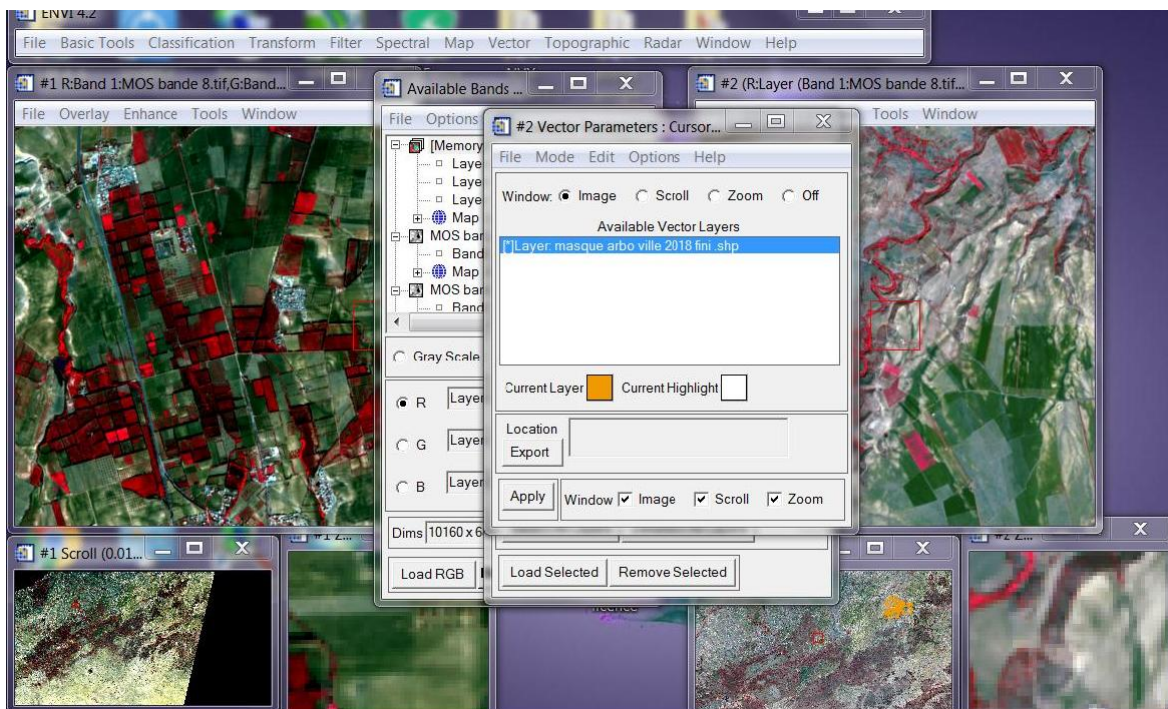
ENVI 4.2

File Basic Tools Classification Transform Filter Spectral Map Vector Topographic Radar Window Help

#1 R:Band 1:MOS bande 8.tif,G:Band...

File Overlay Enhance Tools Window

Available Bands ...

File Options

[Memory
Laye
Laye
Laye
Map
MOS bar
Band
Map
MOS bar
Band

Gray Scale

R Layer
G Layer
B Layer

Dims 10160 x 6

Load RGB

#2 Vector Parameters : Cursor...

File Mode Edit Options Help

Window: Image Scroll Zoom Off

Available Vector Layers

[*]Layer: masque arbo ville 2018 fini .shp

Current Layer Current Highlight

Location

Export

Apply Window Image Scroll Zoom

Load Selected Remove Selected

#2 (R:Layer (Band 1:MOS bande 8.tif...

Tools Window

#1 Scroll (0.01...

#1 Z...

#2 Z...